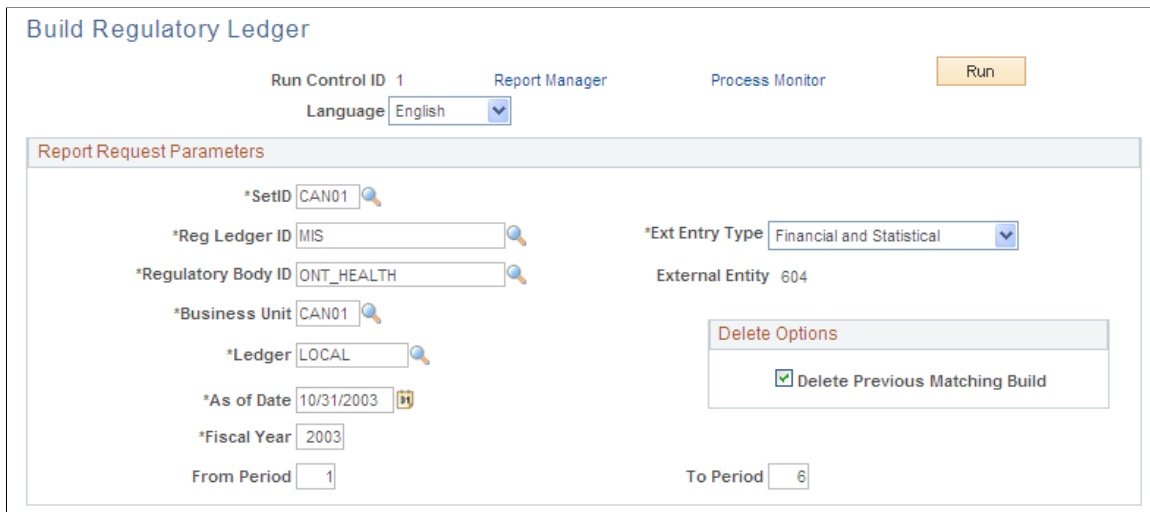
Build Regulatory Ledger

Run Control ID 1 Report Manager Process Monitor Run

Language English

Report Request Parameters

*SetID CAN01

*Reg Ledger ID MIS

*Ext Entry Type Financial and Statistical

*Regulatory Body ID ONT_HEALTH

External Entity 604

*Business Unit CAN01

Delete Options

*Ledger LOCAL

Delete Previous Matching Build

*As of Date 10/31/2003

*Fiscal Year 2003

From Period 1

To Period 6